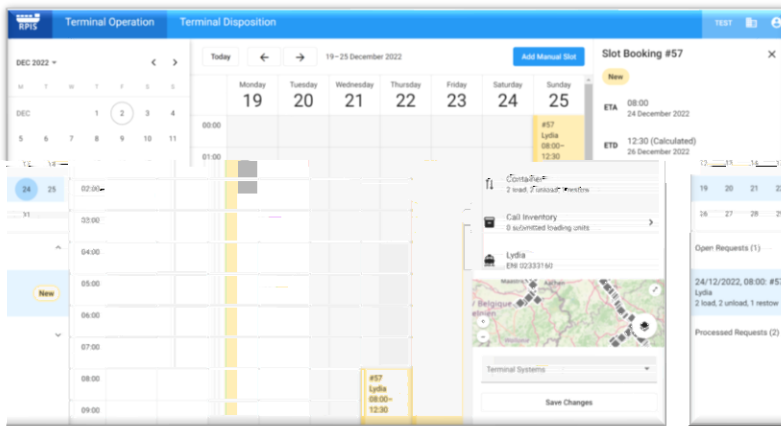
RPIS Terminal Operation Terminal Disposition TEST

DEC 2022

| M | T | W | T | F | S | S |
|---|---|---|---|---|---|---|
| DEC | | | 1 | 2 | 3 | 4 |
| 5 | 6 | 7 | 8 | 9 | 10 | 11 |

Today ← → 19 – 25 December 2022 Add Manual Slot

| | Monday 19 | Tuesday 20 | Wednesday 21 | Thursday 22 | Friday 23 | Saturday 24 | Sunday 25 |
|---|---|---|---|---|---|---|---|
| 00:00 | | | | | | | #57 Lydia 08:00–12:30 |
| 01:00 | | | | | | | |

Slot Booking #57

New

ETA 08:00
24 December 2022

ETD 12:30 (Calculated)
26 December 2022

24 25

New

02:00
03:00
04:00
05:00
06:00
07:00
08:00
09:00

#57
Lydia
08:00–12:30

Containers
2 load, 2 unload, 1 restow

Call Inventory
0 submitted loading units

Lydia
ENI 02333160

Belgique

Terminal Systems

Save Changes

12 13 14
19 20 21
26 27 28

Open Requests (1)

24/12/2022, 08:00: #57
Lydia
2 load, 2 unload, 1 restow

Processed Requests (2)